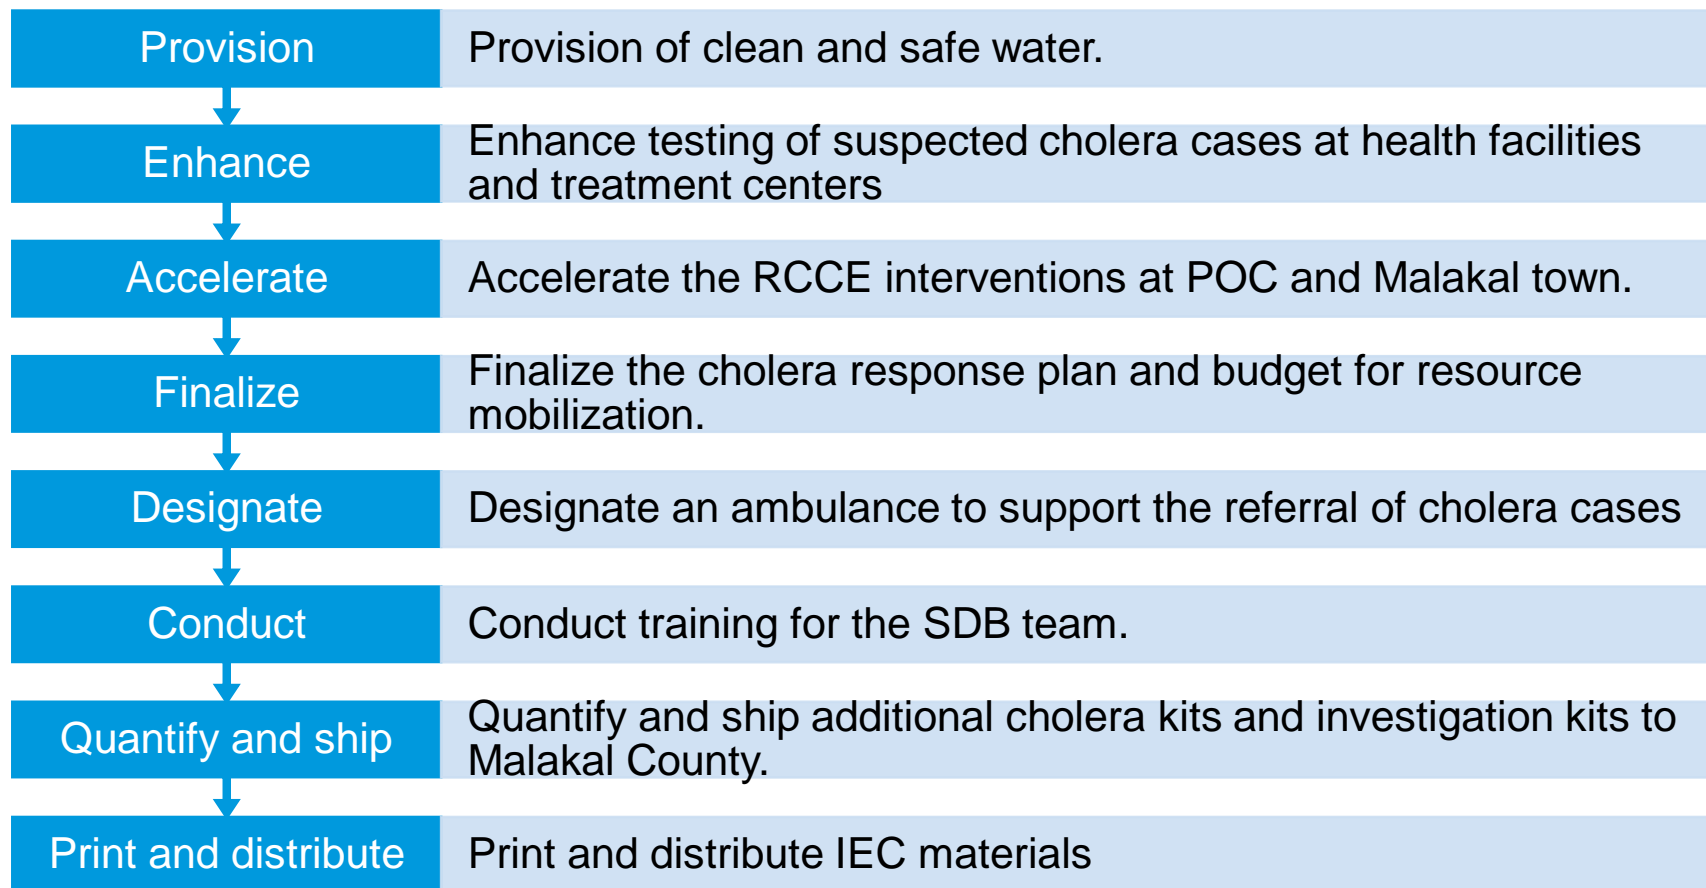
Provision
Provision of clean and safe water.

Enhance
Enhance testing of suspected cholera cases at health facilities and treatment centers

Accelerate
Accelerate the RCCE interventions at POC and Malakal town.

Finalize
Finalize the cholera response plan and budget for resource mobilization.

Designate
Designate an ambulance to support the referral of cholera cases

Conduct
Conduct training for the SDB team.

Quantify and ship
Quantify and ship additional cholera kits and investigation kits to Malakal County.

Print and distribute
Print and distribute IEC materials